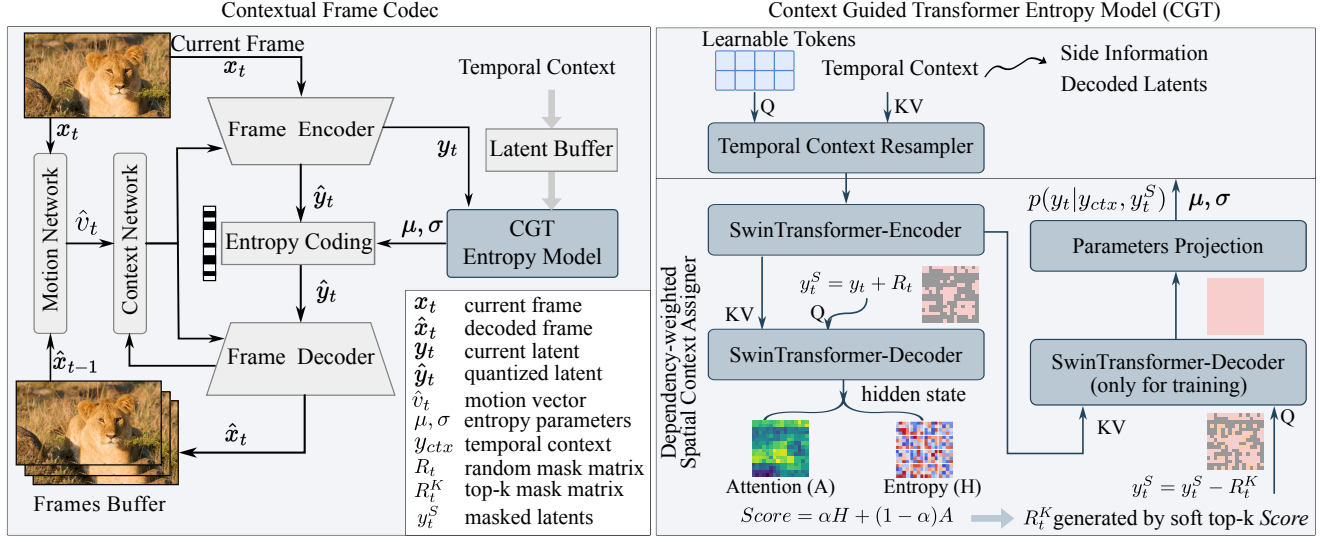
Contextual Frame Codec

Current Frame
$x_t$
$x_t$
Motion Network
$\hat{v}_t$
Context Network
Frame Encoder
$y_t$
Temporal Context
Latent Buffer
$\hat{y}_t$
Entropy Coding
$\mu, \sigma$
CGT
Entropy Model
$\hat{y}_t$
Frame Decoder
$\hat{x}_{t-1}$
$\hat{x}_t$
Frames Buffer

| | |
|---|---|
| $x_t$ | current frame |
| $\hat{x}_t$ | decoded frame |
| $y_t$ | current latent |
| $\hat{y}_t$ | quantized latent |
| $\hat{v}_t$ | motion vector |
| $\mu, \sigma$ | entropy parameters |
| $y_{ctx}$ | temporal context |
| $R_t$ | random mask matrix |
| $R_t^K$ | top-k mask matrix |
| $y_t^S$ | masked latents |

Context Guided Transformer Entropy Model (CGT)

Learnable Tokens
Temporal Context
Side Information
Decoded Latents
Q
KV
Temporal Context Resampler
SwinTransformer-Encoder
$p(y_t|y_{ctx}, y_t^S)$
$\mu, \sigma$
Parameters Projection
Dependency-weighted Spatial Context Assigner
$y_t^S = y_t + R_t$
KV
Q
SwinTransformer-Decoder
hidden state
SwinTransformer-Decoder (only for training)
KV
Q
Attention (A)
Entropy (H)
$y_t^S = y_t^S - R_t^K$
$Score = \alpha H + (1-\alpha)A$
$R_t^K$ generated by soft top-k $Score$